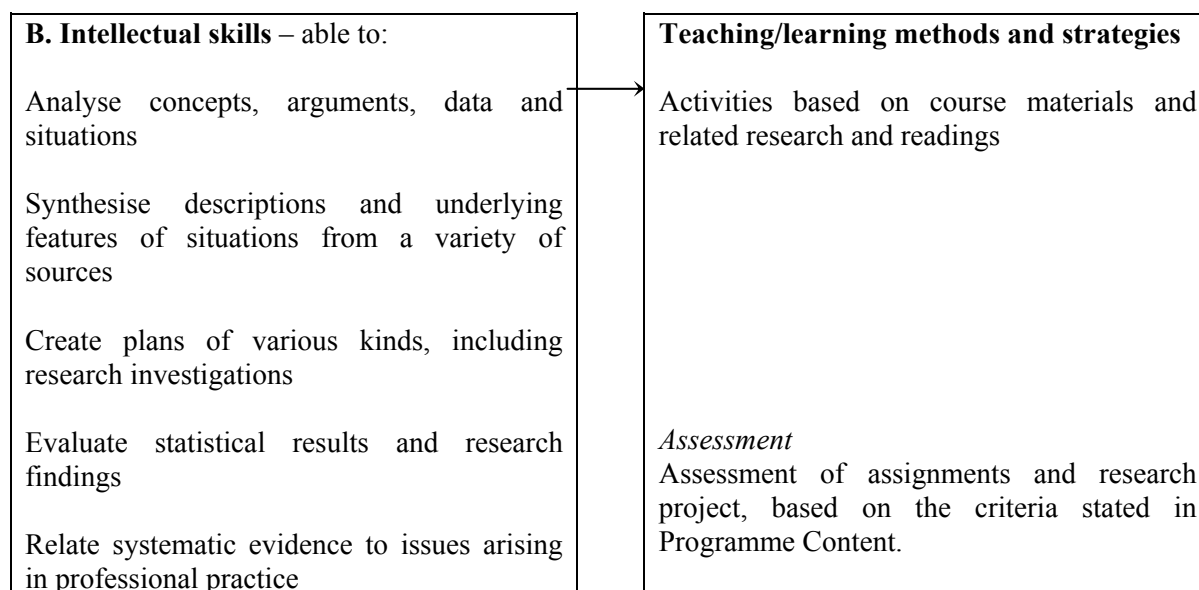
B. Intellectual skills – able to:

Analyse concepts, arguments, data and situations

Synthesise descriptions and underlying features of situations from a variety of sources

Create plans of various kinds, including research investigations

Evaluate statistical results and research findings

Relate systematic evidence to issues arising in professional practice

Teaching/learning methods and strategies

Activities based on course materials and related research and readings

*Assessment*
Assessment of assignments and research project, based on the criteria stated in Programme Content.